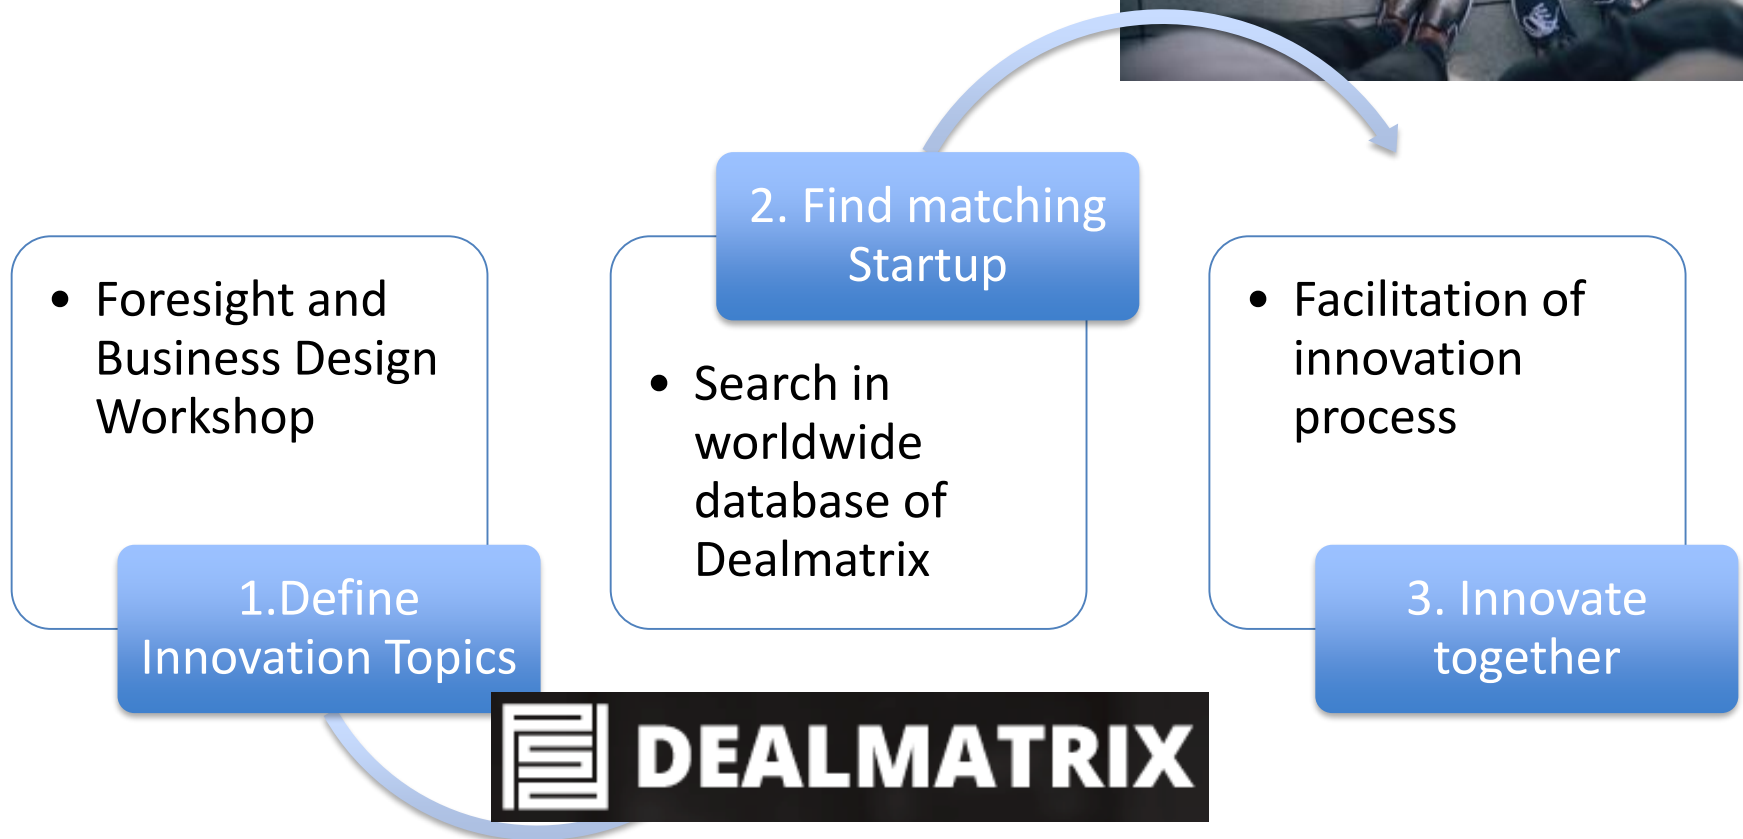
• Foresight and Business Design Workshop

1.Define Innovation Topics

2. Find matching Startup

• Search in worldwide database of Dealmatrix

• Facilitation of innovation process

3. Innovate together

DEALMATRIX